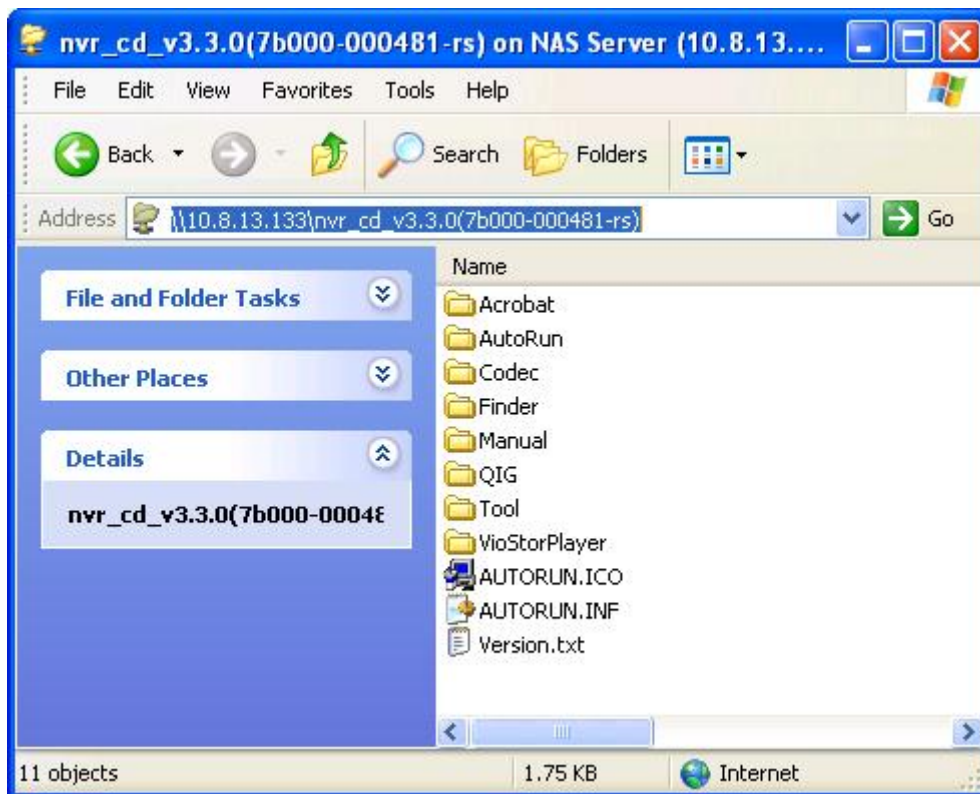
nvr_cd_v3.3.0(7b000-000481-rs) on NAS Server (10.8.13....

File Edit View Favorites Tools Help

Back Search Folders

Address \\10.8.13.133\nvr_cd_v3.3.0(7b000-000481-rs) Go

File and Folder Tasks

Other Places

Details

nvr_cd_v3.3.0(7b000-0004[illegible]

Name

Acrobat
AutoRun
Codec
Finder
Manual
QIG
Tool
VioStorPlayer
AUTORUN.ICO
AUTORUN.INF
Version.txt

11 objects 1.75 KB Internet